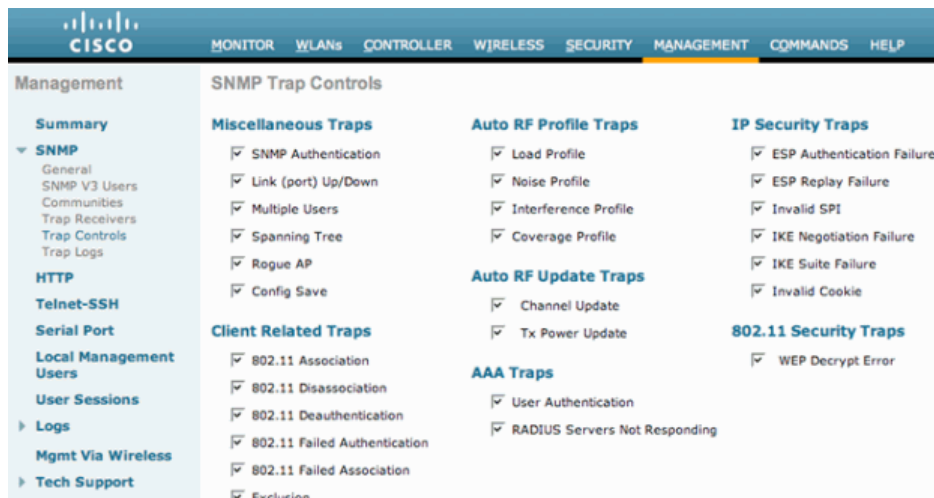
cisco

MONITOR WLANs CONTROLLER WIRELESS SECURITY MANAGEMENT COMMANDS HELP

Management

Summary

SNMP
General
SNMP V3 Users
Communities
Trap Receivers
Trap Controls
Trap Logs

HTTP

Telnet-SSH

Serial Port

Local Management Users

User Sessions

Logs

Mgmt Via Wireless

Tech Support

SNMP Trap Controls

Miscellaneous Traps

SNMP Authentication

Link (port) Up/Down

Multiple Users

Spanning Tree

Rogue AP

Config Save

Client Related Traps

802.11 Association

802.11 Disassociation

802.11 Deauthentication

802.11 Failed Authentication

802.11 Failed Association

Exclusion

Auto RF Profile Traps

Load Profile

Noise Profile

Interference Profile

Coverage Profile

Auto RF Update Traps

Channel Update

Tx Power Update

AAA Traps

User Authentication

RADIUS Servers Not Responding

IP Security Traps

ESP Authentication Failure

ESP Replay Failure

Invalid SPI

IKE Negotiation Failure

IKE Suite Failure

Invalid Cookie

802.11 Security Traps

WEP Decrypt Error